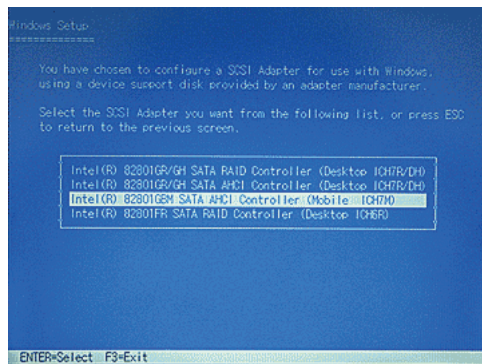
Windows Setup
==============

You have chosen to configure a SCSI Adapter for use with Windows, using a device support disk provided by an adapter manufacturer.

Select the SCSI Adapter you want from the following list, or press ESC to return to the previous screen.

Intel(R) 82801GR/GH SATA RAID Controller (Desktop ICH7R/DH)
Intel(R) 82801GR/GH SATA AHCI Controller (Desktop ICH7R/DH)
Intel(R) 82801GBM SATA AHCI Controller (Mobile ICH7M)
Intel(R) 82801FR SATA RAID Controller (Desktop ICH6R)

ENTER=Select F3=Exit